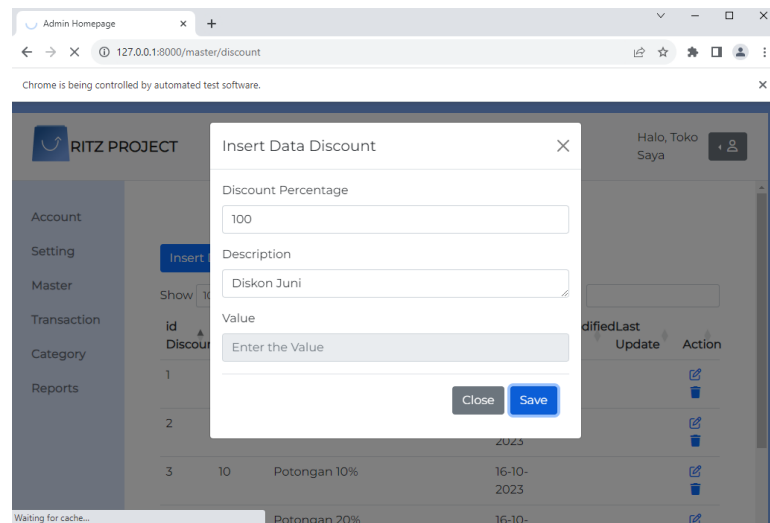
Admin Homepage
127.0.0.1:8000/master/discount
Chrome is being controlled by automated test software.

RITZ PROJECT
Halo, Toko Saya

Account
Setting
Master
Transaction
Category
Reports

Insert
Show 10
id Discount
dified Last Update
Action
1
2
2023
3
10
Potongan 10%
16-10-2023
Potongan 20%
16-10-

Insert Data Discount
Discount Percentage
100
Description
Diskon Juni
Value
Enter the Value
Close
Save

Waiting for cache...